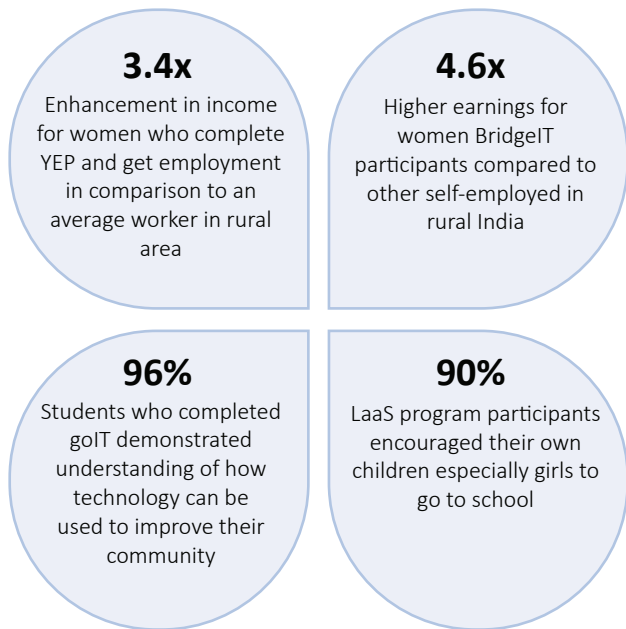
3.4x
Enhancement in income for women who complete YEP and get employment in comparison to an average worker in rural area

4.6x
Higher earnings for women BridgeIT participants compared to other self-employed in rural India

96%
Students who completed goIT demonstrated understanding of how technology can be used to improve their community

90%
LaaS program participants encouraged their own children especially girls to go to school